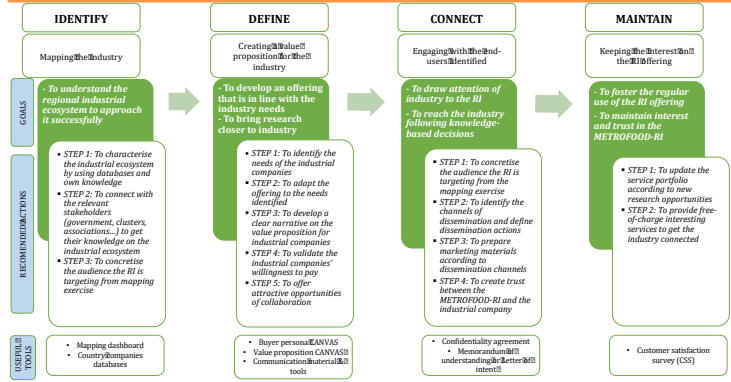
IDENTIFY

DEFINE

CONNECT

MAINTAIN

Mapping the Industry

Creating a value proposition for the industry

Engaging with the end-users identified

Keeping the interest on the RI offering

GOALS

- To understand the regional industrial ecosystem to approach it successfully

- To develop an offering that is in line with the industry needs
- To bring research closer to industry

- To draw attention of industry to the RI
- To reach the industry following knowledge-based decisions

- To foster the regular use of the RI offering
- To maintain interest and trust in the METROFOOD-RI

RECOMENDED ACTIONS

- STEP 1: To characterise the industrial ecosystem by using databases and own knowledge
- STEP 2: To connect with the relevant stakeholders (government, clusters, associations…) to get their knowledge on the industrial ecosystem
- STEP 3: To concretise the audience the RI is targeting from mapping exercise

- STEP 1: To identify the needs of the industrial companies
- STEP 2: To adapt the offering to the needs identified
- STEP 3: To develop a clear narrative on the value proposition for industrial companies
- STEP 4: To validate the industrial companies' willingness to pay
- STEP 5: To offer attractive opportunities of collaboration

- STEP 1: To concretise the audience the RI is targeting from the mapping exercise
- STEP 2: To identify the channels of dissemination and define dissemination actions
- STEP 3: To prepare marketing materials according to dissemination channels
- STEP 4: To create trust between the METROFOOD-RI and the industrial company

- STEP 1: To update the service portfolio according to new research opportunities
- STEP 2: To provide free-of-charge interesting services to get the industry connected

USEFUL TOOLS

- Mapping dashboard
- Country companies databases

- Buyer persona CANVAS
- Value proposition CANVAS
- Communication material tools

- Confidentiality agreement
- Memorandum of understanding or letter of intent

- Customer satisfaction survey (CSS)